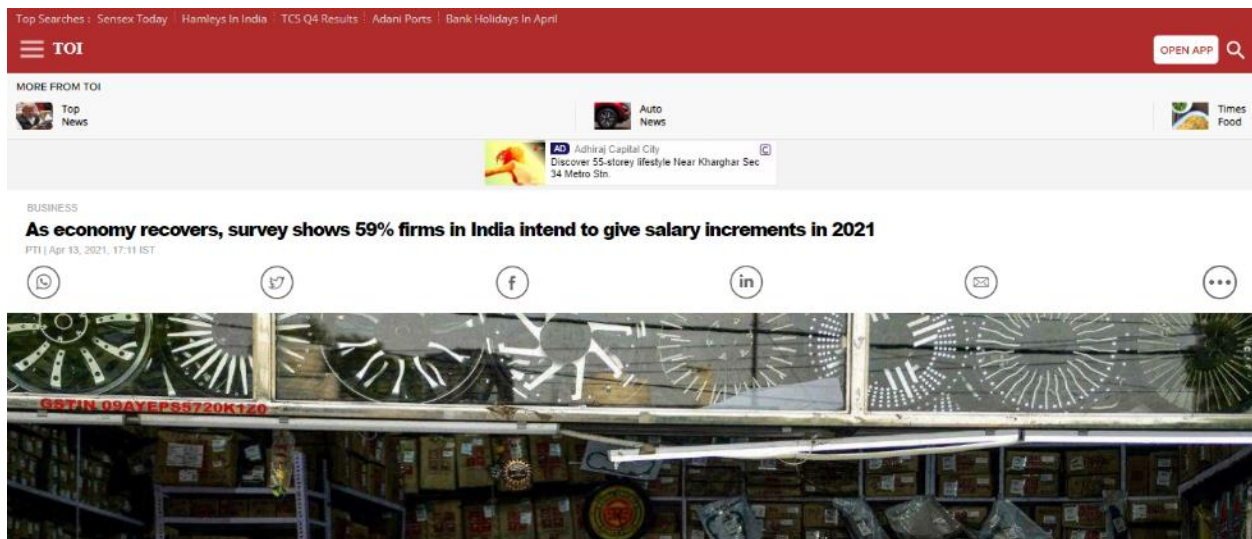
Top Searches : Sensex Today | Hamleys In India | TCS Q4 Results | Adani Ports | Bank Holidays In April

TOI

OPEN APP

MORE FROM TOI

Top News

Auto News

Times Food

AD Adhiraj Capital City
Discover 55-storey lifestyle Near Kharghar Sec 34 Metro Stn.

BUSINESS

As economy recovers, survey shows 59% firms in India intend to give salary increments in 2021

PTI | Apr 13, 2021, 17:11 IST

GSTIN 09AYEPS5720K1Z0